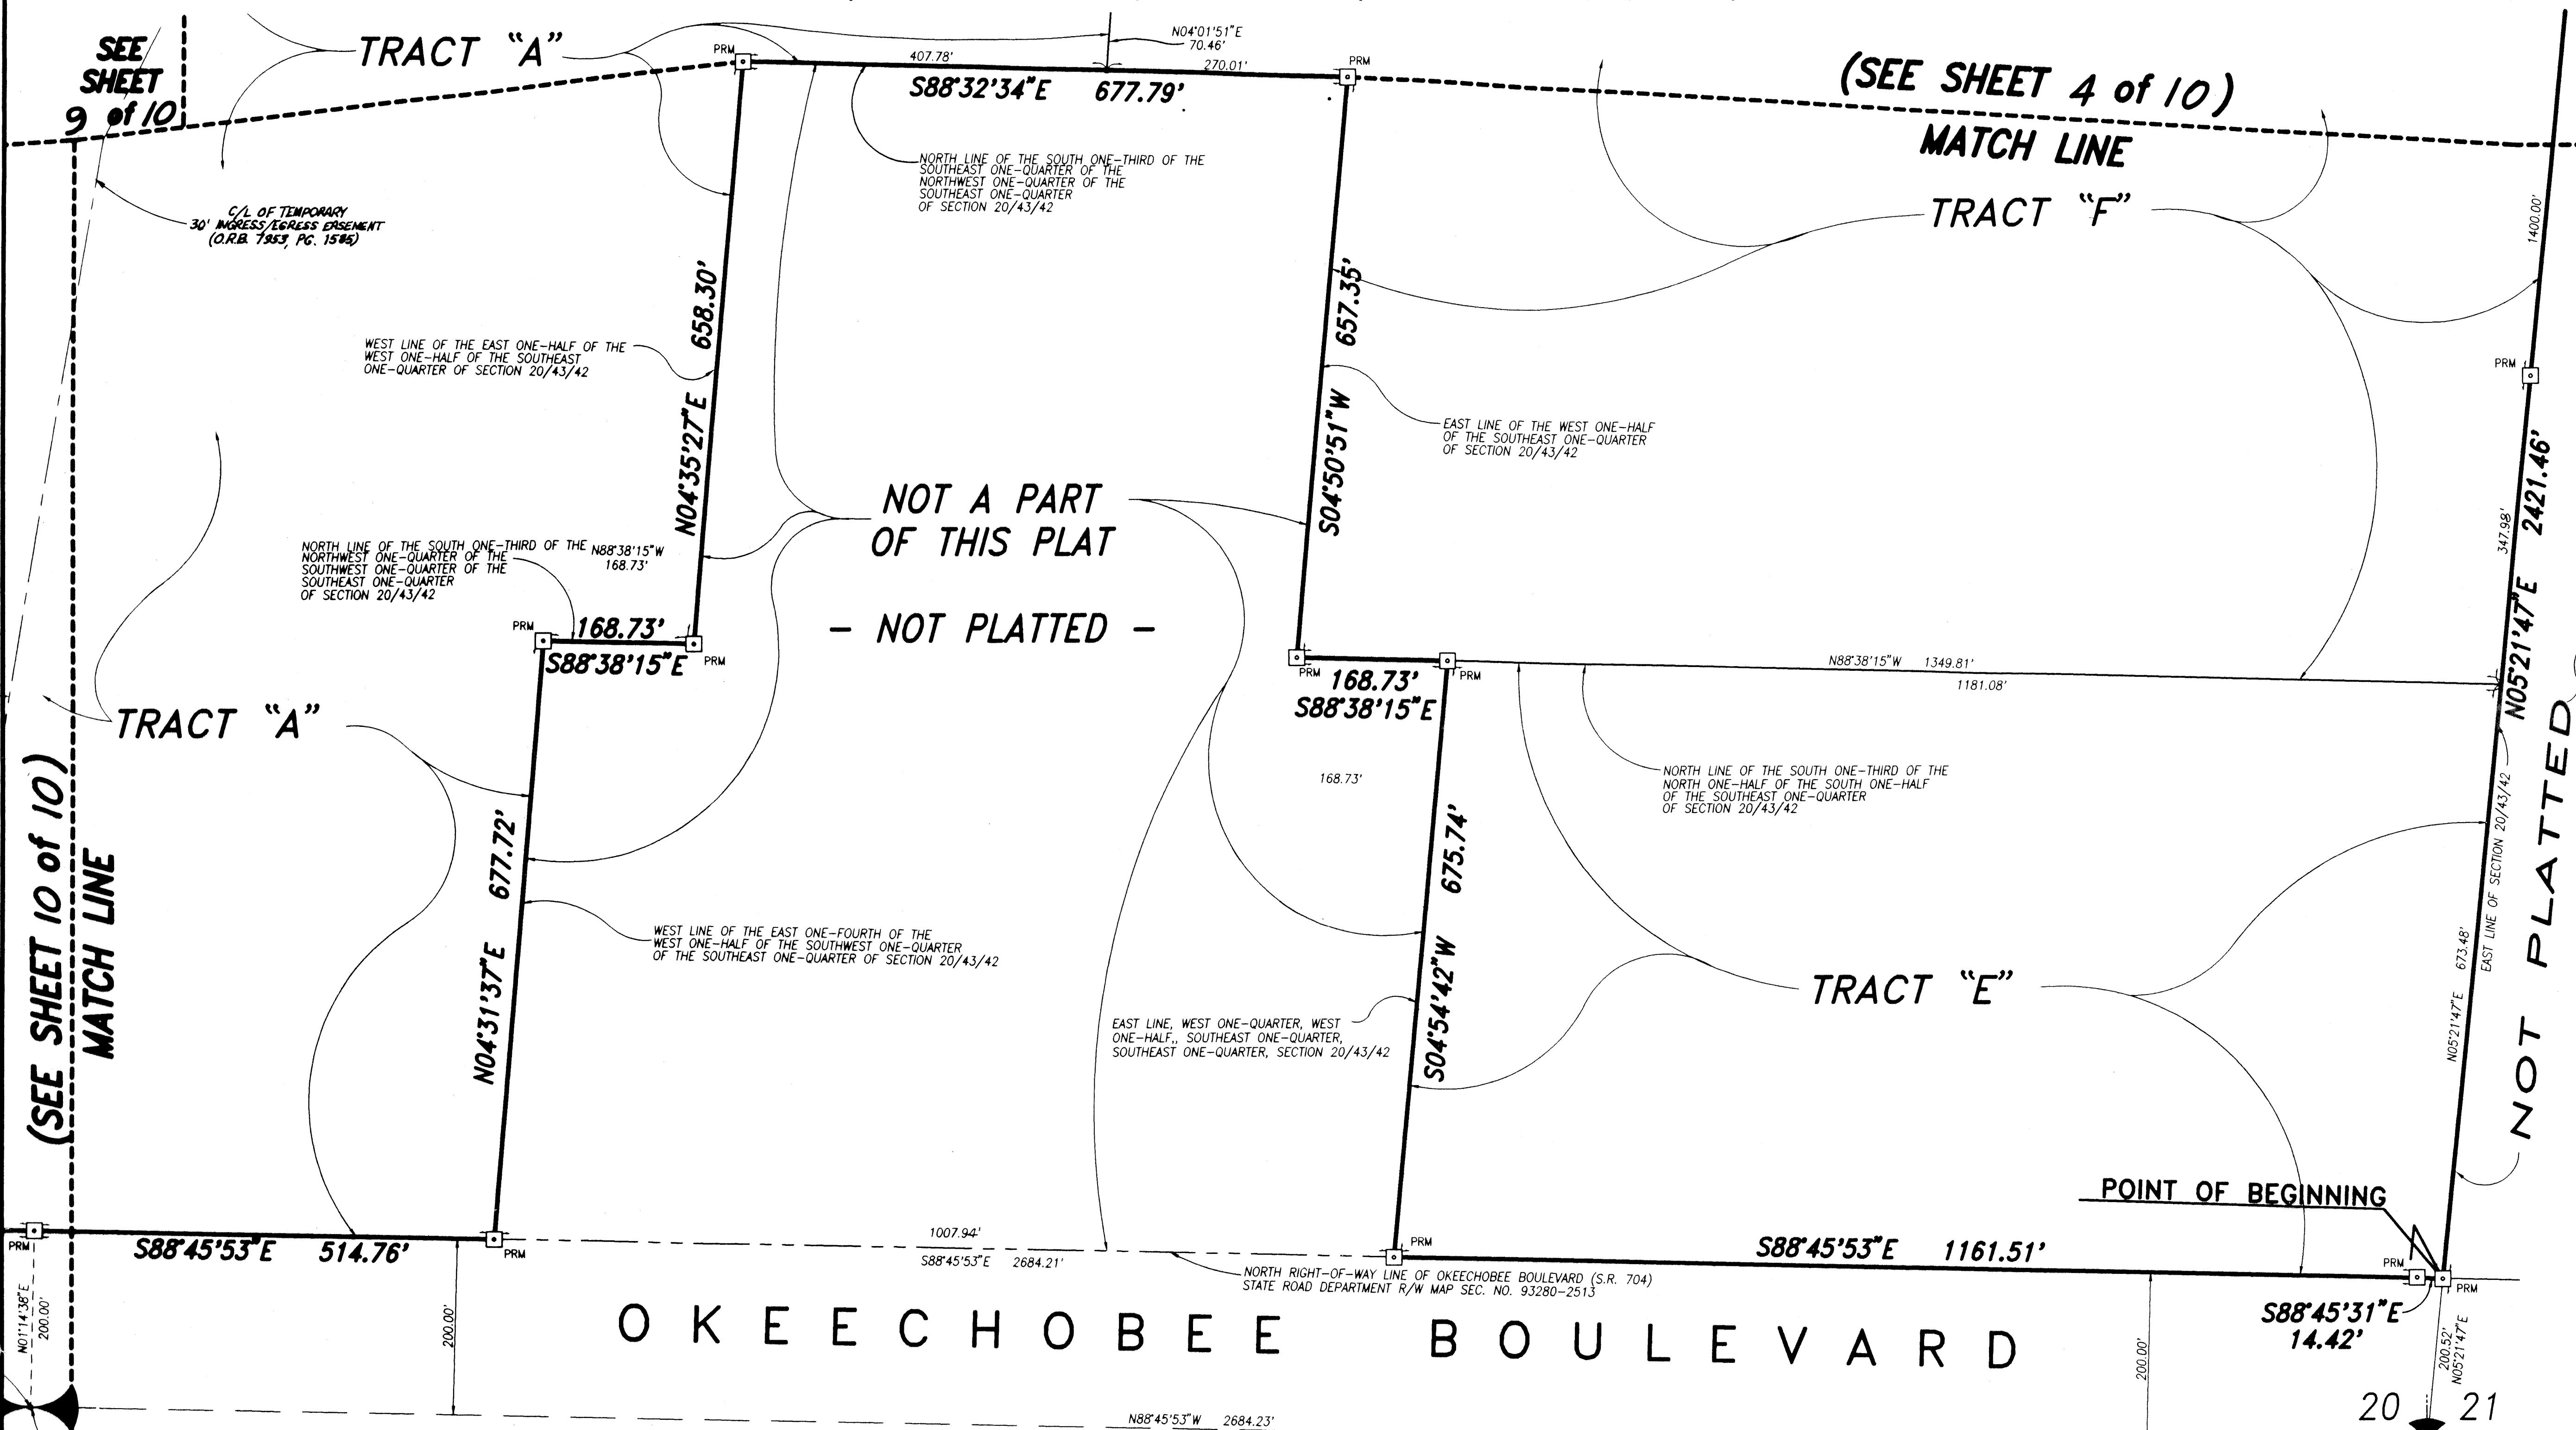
SEE SHEET 9 of 10

TRACT "A"

N04°01'51"E
70.46'

PRM
407.78'
270.01'
PRM

S88°32'34"E 677.79'

(SEE SHEET 4 of 10)
MATCH LINE

NORTH LINE OF THE SOUTH ONE-THIRD OF THE SOUTHEAST ONE-QUARTER OF THE NORTHWEST ONE-QUARTER OF THE SOUTHEAST ONE-QUARTER OF SECTION 20/43/42

C/L OF TEMPORARY 30' INGRESS/EGRESS EASEMENT (O.R.B. 7953, PG. 1585)

TRACT "F"

1400.00'

658.30'
N04°35'27"E

657.35'
S04°50'51"W

WEST LINE OF THE EAST ONE-HALF OF THE WEST ONE-HALF OF THE SOUTHEAST ONE-QUARTER OF SECTION 20/43/42

EAST LINE OF THE WEST ONE-HALF OF THE SOUTHEAST ONE-QUARTER OF SECTION 20/43/42

PRM

NOT A PART OF THIS PLAT

- NOT PLATTED -

NORTH LINE OF THE SOUTH ONE-THIRD OF THE NORTHWEST ONE-QUARTER OF THE SOUTHWEST ONE-QUARTER OF THE SOUTHEAST ONE-QUARTER OF SECTION 20/43/42

N88°38'15"W
168.73'

PRM
168.73'
S88°38'15"E
PRM

PRM
168.73'
S88°38'15"E
PRM

N88°38'15"W 1349.81'
1181.08'

347.98'
2421.46'
N05°21'47"E

TRACT "A"

168.73'

NORTH LINE OF THE SOUTH ONE-THIRD OF THE NORTH ONE-HALF OF THE SOUTH ONE-HALF OF THE SOUTHEAST ONE-QUARTER OF SECTION 20/43/42

(SEE SHEET 10 of 10)
MATCH LINE

677.72'
N04°31'37"E

WEST LINE OF THE EAST ONE-FOURTH OF THE WEST ONE-HALF OF THE SOUTHWEST ONE-QUARTER OF THE SOUTHEAST ONE-QUARTER OF SECTION 20/43/42

675.74'
S04°54'42"W

EAST LINE OF SECTION 20/43/42

TRACT "E"

673.48'
N05°21'47"E

NOT PLATTED

EAST LINE, WEST ONE-QUARTER, WEST ONE-HALF,, SOUTHEAST ONE-QUARTER, SOUTHEAST ONE-QUARTER, SECTION 20/43/42

POINT OF BEGINNING

PRM
S88°45'53"E 514.76'
PRM
1007.94'
S88°45'53"E 2684.21'
PRM
PRM
S88°45'53"E 1161.51'
PRM
PRM

NORTH RIGHT-OF-WAY LINE OF OKEECHOBEE BOULEVARD (S.R. 704)
STATE ROAD DEPARTMENT R/W MAP SEC. NO. 93280-2513

S88°45'31"E
14.42'

N01°14'38"E
200.00'

200.00'

OKEECHOBEE BOULEVARD

200.00'

200.52'
N05°21'47"E

N88°45'53"W 2684.23'

20 21